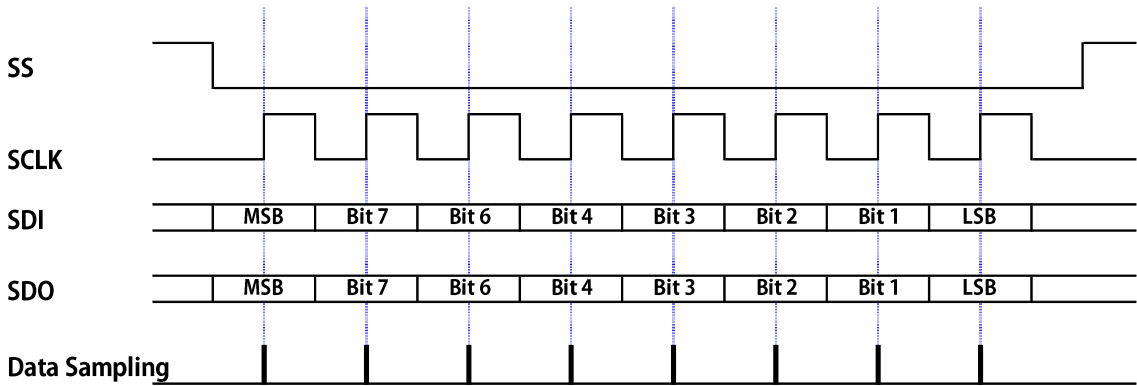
SS

SCLK

SDI

| MSB | Bit 7 | Bit 6 | Bit 4 | Bit 3 | Bit 2 | Bit 1 | LSB |
|---|---|---|---|---|---|---|---|

SDO

| MSB | Bit 7 | Bit 6 | Bit 4 | Bit 3 | Bit 2 | Bit 1 | LSB |
|---|---|---|---|---|---|---|---|

Data Sampling